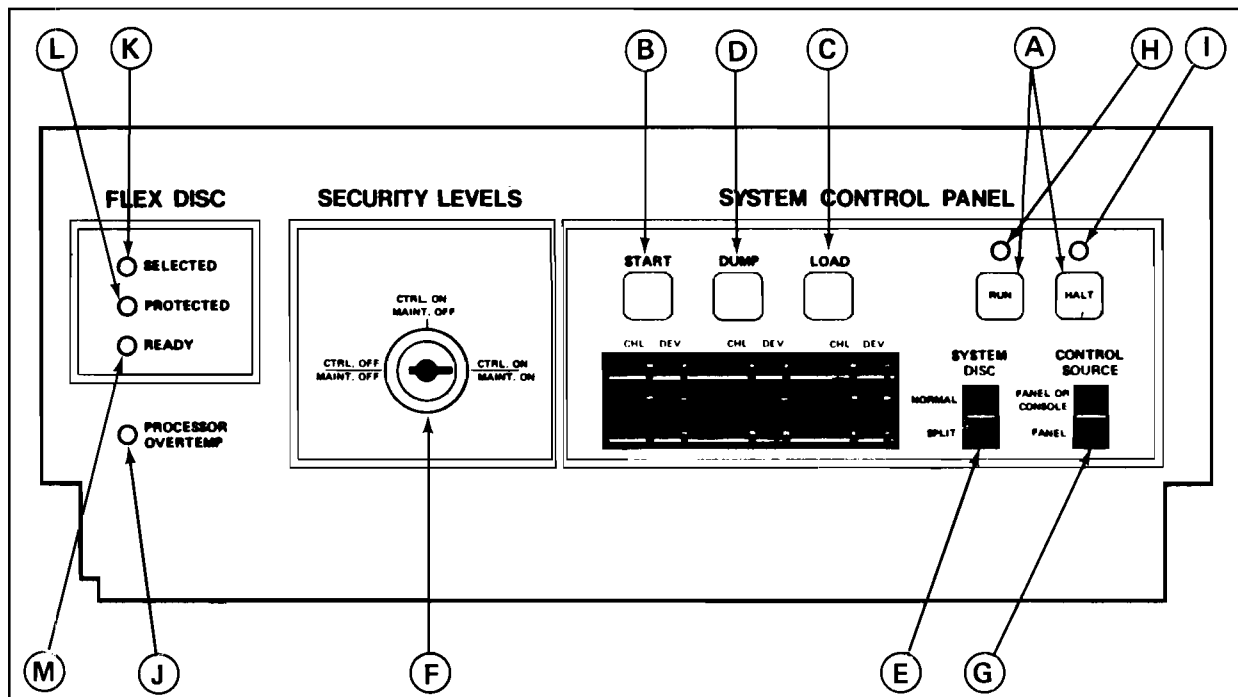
L K B D C A H I

FLEX DISC

SELECTED

PROTECTED

READY

PROCESSOR OVERTEMP

SECURITY LEVELS

CTRL. ON MAINT. OFF

CTRL. OFF MAINT. OFF

CTRL. ON MAINT. ON

SYSTEM CONTROL PANEL

START

DUMP

LOAD

RUN

HALT

CHL DEV CHL DEV CHL DEV

SYSTEM DISC

NORMAL

SPLIT

CONTROL SOURCE

PANEL OR CONSOLE

PANEL

M J F E G